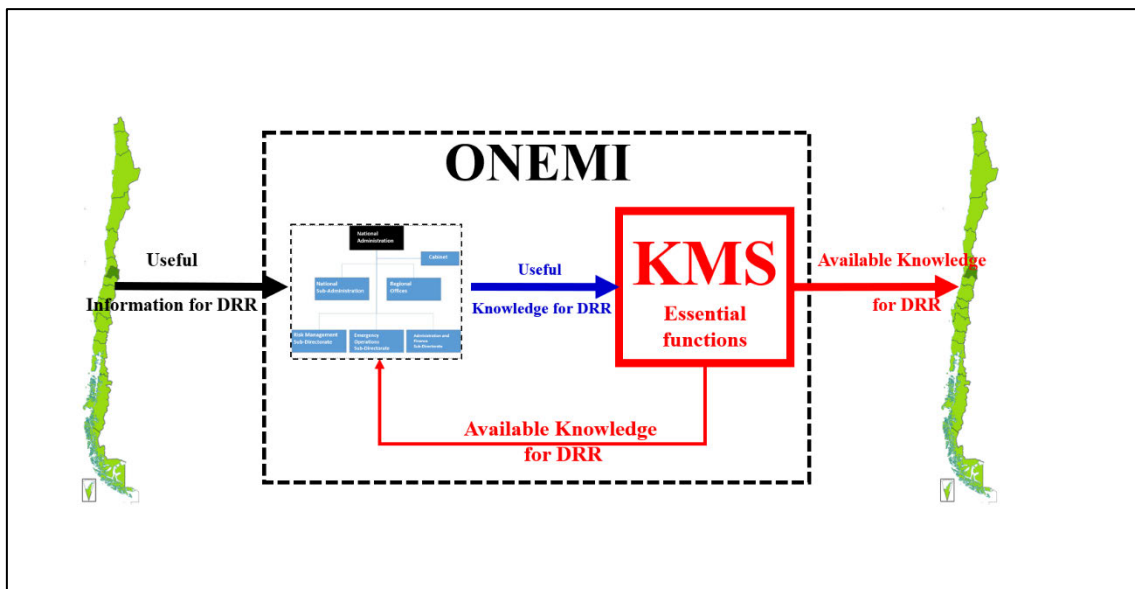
ONEMI

Useful

Information for DRR

National Administration

Cabinet

National Sub-Administration

Regional Offices

Risk Management Sub-Directorate

Emergency Operations Sub-Directorate

Administration and Finance Sub-Directorate

Useful

Knowledge for DRR

KMS

Essential functions

Available Knowledge

for DRR

Available Knowledge

for DRR